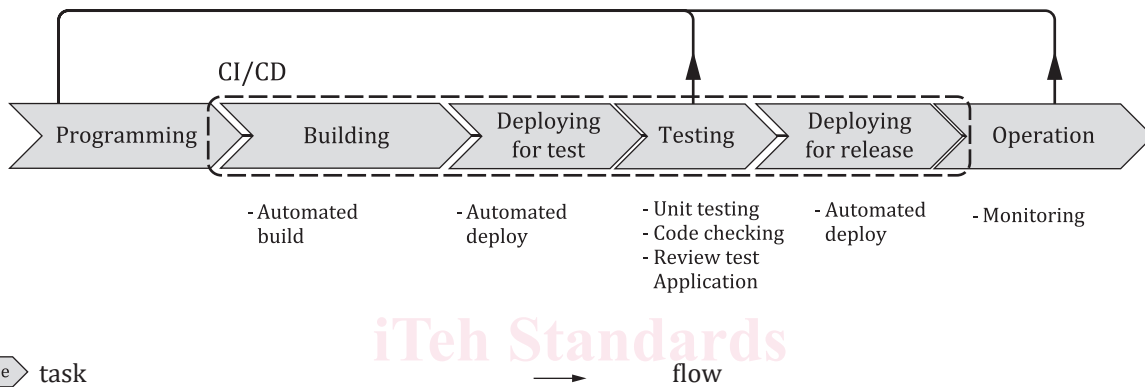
CI/CD

Programming

Building

Deploying for test

Testing

Deploying for release

Operation

- Automated build

- Automated deploy

- Unit testing
- Code checking
- Review test Application

- Automated deploy

- Monitoring

iTeh Standards

e task

flow